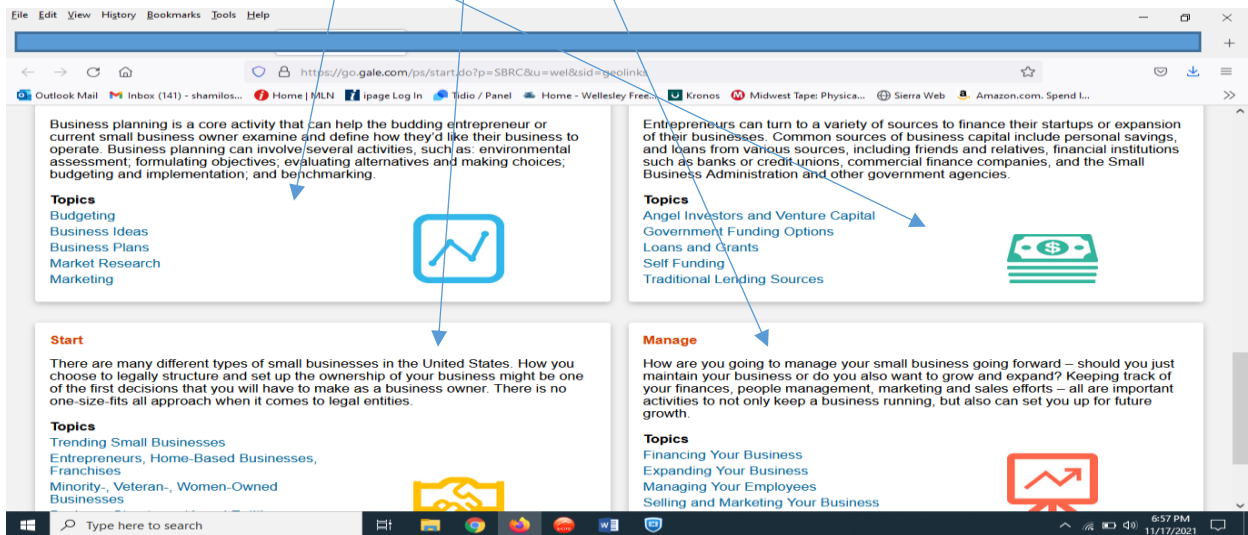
File Edit View History Bookmarks Tools Help

https://go.gale.com/ps/start.do?p=SBRC&u=wel&sid=geolinks

Outlook Mail Inbox (141) - shamilos... Home | MLN ipage Log In Tidio / Panel Home - Wellesley Free... Kronos Midwest Tape: Physica... Sierra Web Amazon.com. Spend l...

Business planning is a core activity that can help the budding entrepreneur or current small business owner examine and define how they'd like their business to operate. Business planning can involve several activities, such as: environmental assessment; formulating objectives; evaluating alternatives and making choices; budgeting and implementation; and benchmarking.

Topics
Budgeting
Business Ideas
Business Plans
Market Research
Marketing

Entrepreneurs can turn to a variety of sources to finance their startups or expansion of their businesses. Common sources of business capital include personal savings, and loans from various sources, including friends and relatives, financial institutions such as banks or credit unions, commercial finance companies, and the Small Business Administration and other government agencies.

Topics
Angel Investors and Venture Capital
Government Funding Options
Loans and Grants
Self Funding
Traditional Lending Sources

Start

There are many different types of small businesses in the United States. How you choose to legally structure and set up the ownership of your business might be one of the first decisions that you will have to make as a business owner. There is no one-size-fits all approach when it comes to legal entities.

Topics
Trending Small Businesses
Entrepreneurs, Home-Based Businesses, Franchises
Minority-, Veteran-, Women-Owned Businesses

Manage

How are you going to manage your small business going forward – should you just maintain your business or do you also want to grow and expand? Keeping track of your finances, people management, marketing and sales efforts – all are important activities to not only keep a business running, but also can set you up for future growth.

Topics
Financing Your Business
Expanding Your Business
Managing Your Employees
Selling and Marketing Your Business

Type here to search

6:57 PM
11/17/2021